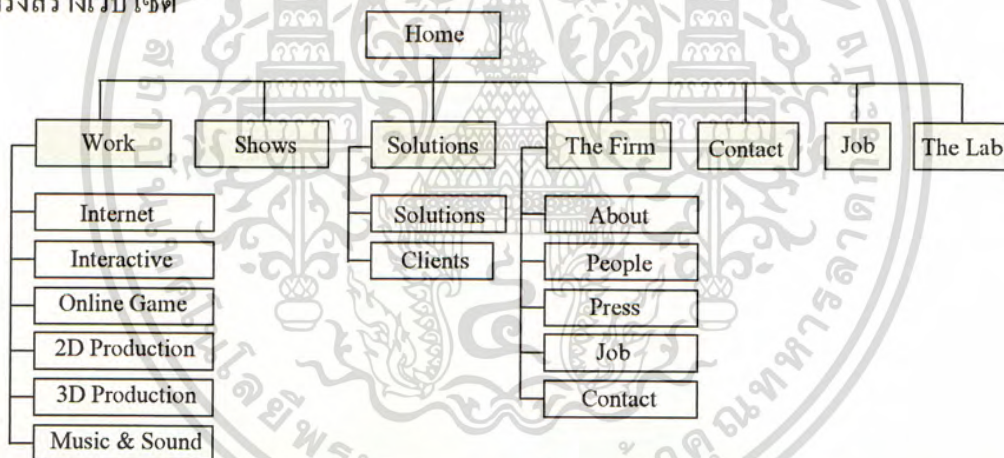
โครงสร้างเว็บไซต์

Home

Work

Shows

Solutions

The Firm

Contact

Job

The Lab

Internet

Interactive

Online Game

2D Production

3D Production

Music & Sound

Solutions

Clients

About

People

Press

Job

Contact